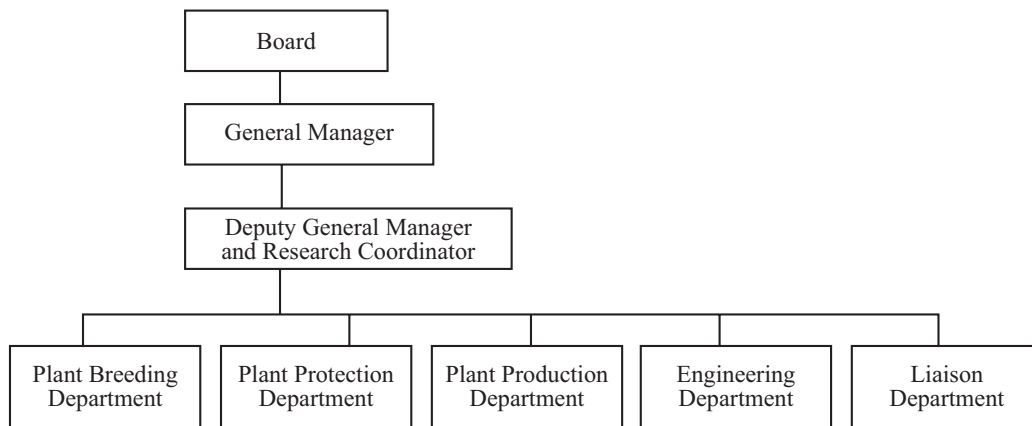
Board

General Manager

Deputy General Manager and Research Coordinator

Plant Breeding Department

Plant Protection Department

Plant Production Department

Engineering Department

Liaison Department